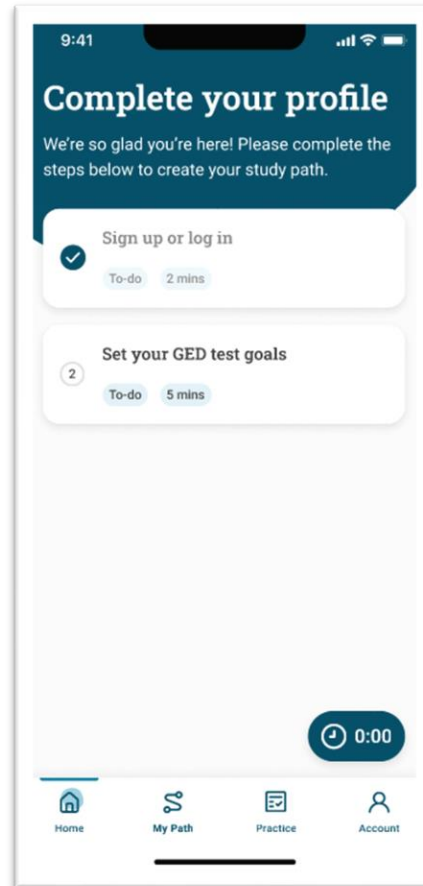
9:41

Complete your profile

We're so glad you're here! Please complete the steps below to create your study path.

Sign up or log in

To-do 2 mins

2 Set your GED test goals

To-do 5 mins

0:00

Home My Path Practice Account